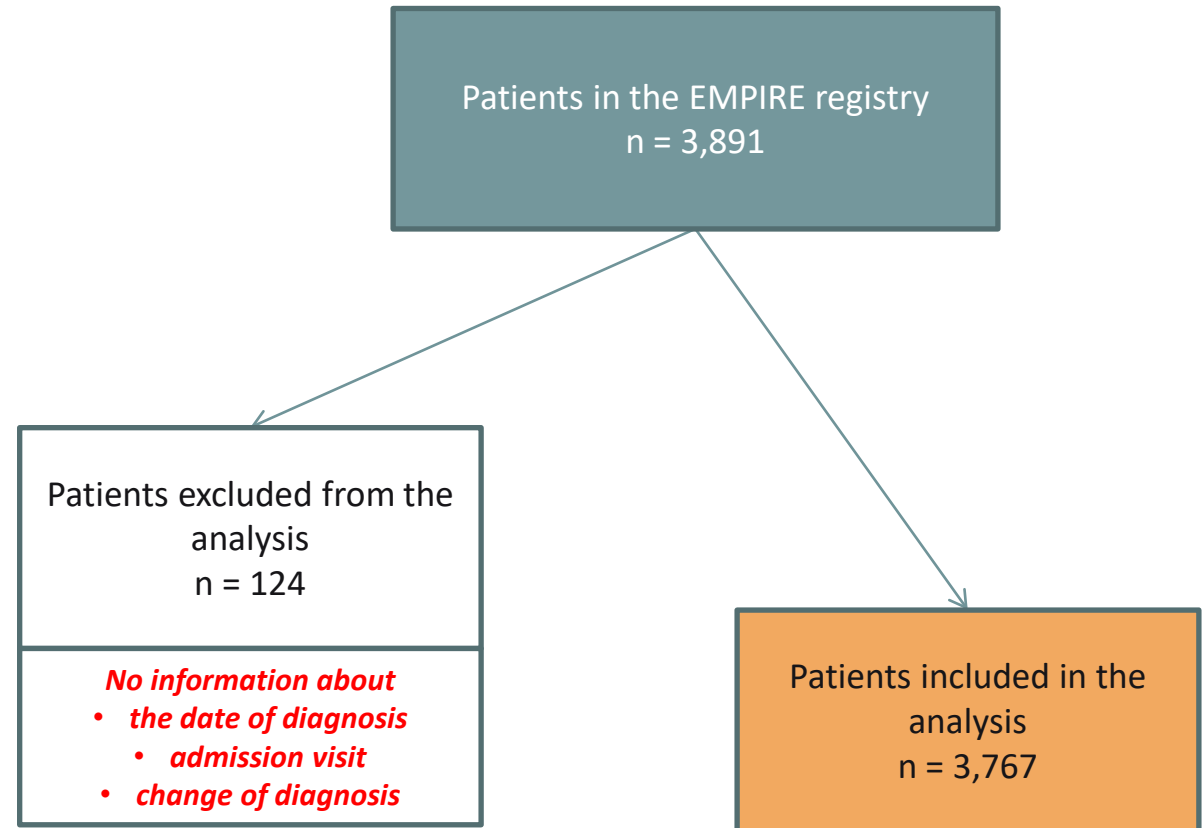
Patients in the EMPIRE registry
n = 3,891

Patients excluded from the analysis
n = 124

No information about
• the date of diagnosis
• admission visit
• change of diagnosis

Patients included in the analysis
n = 3,767